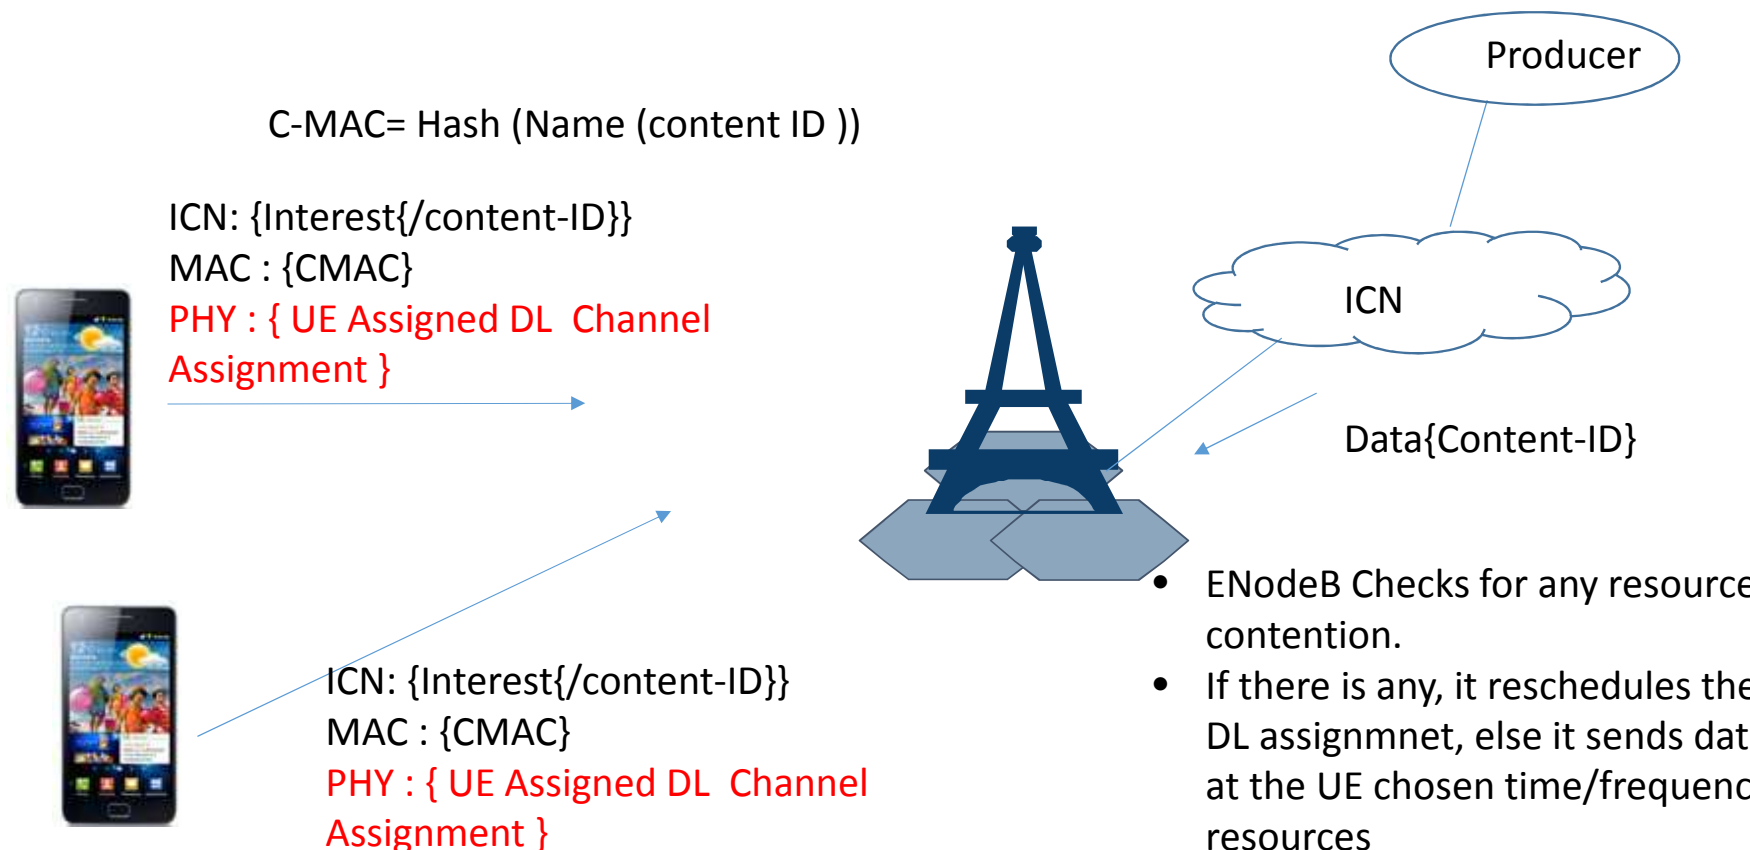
Producer

C-MAC= Hash (Name (content ID ))

ICN: {Interest{/content-ID}}
MAC : {CMAC}
PHY : { UE Assigned DL Channel Assignment }

ICN

Data{Content-ID}

- ENodeB Checks for any resource contention.
- If there is any, it reschedules the DL assignmnet, else it sends dat at the UE chosen time/frequenc resources

ICN: {Interest{/content-ID}}
MAC : {CMAC}
PHY : { UE Assigned DL Channel Assignment }